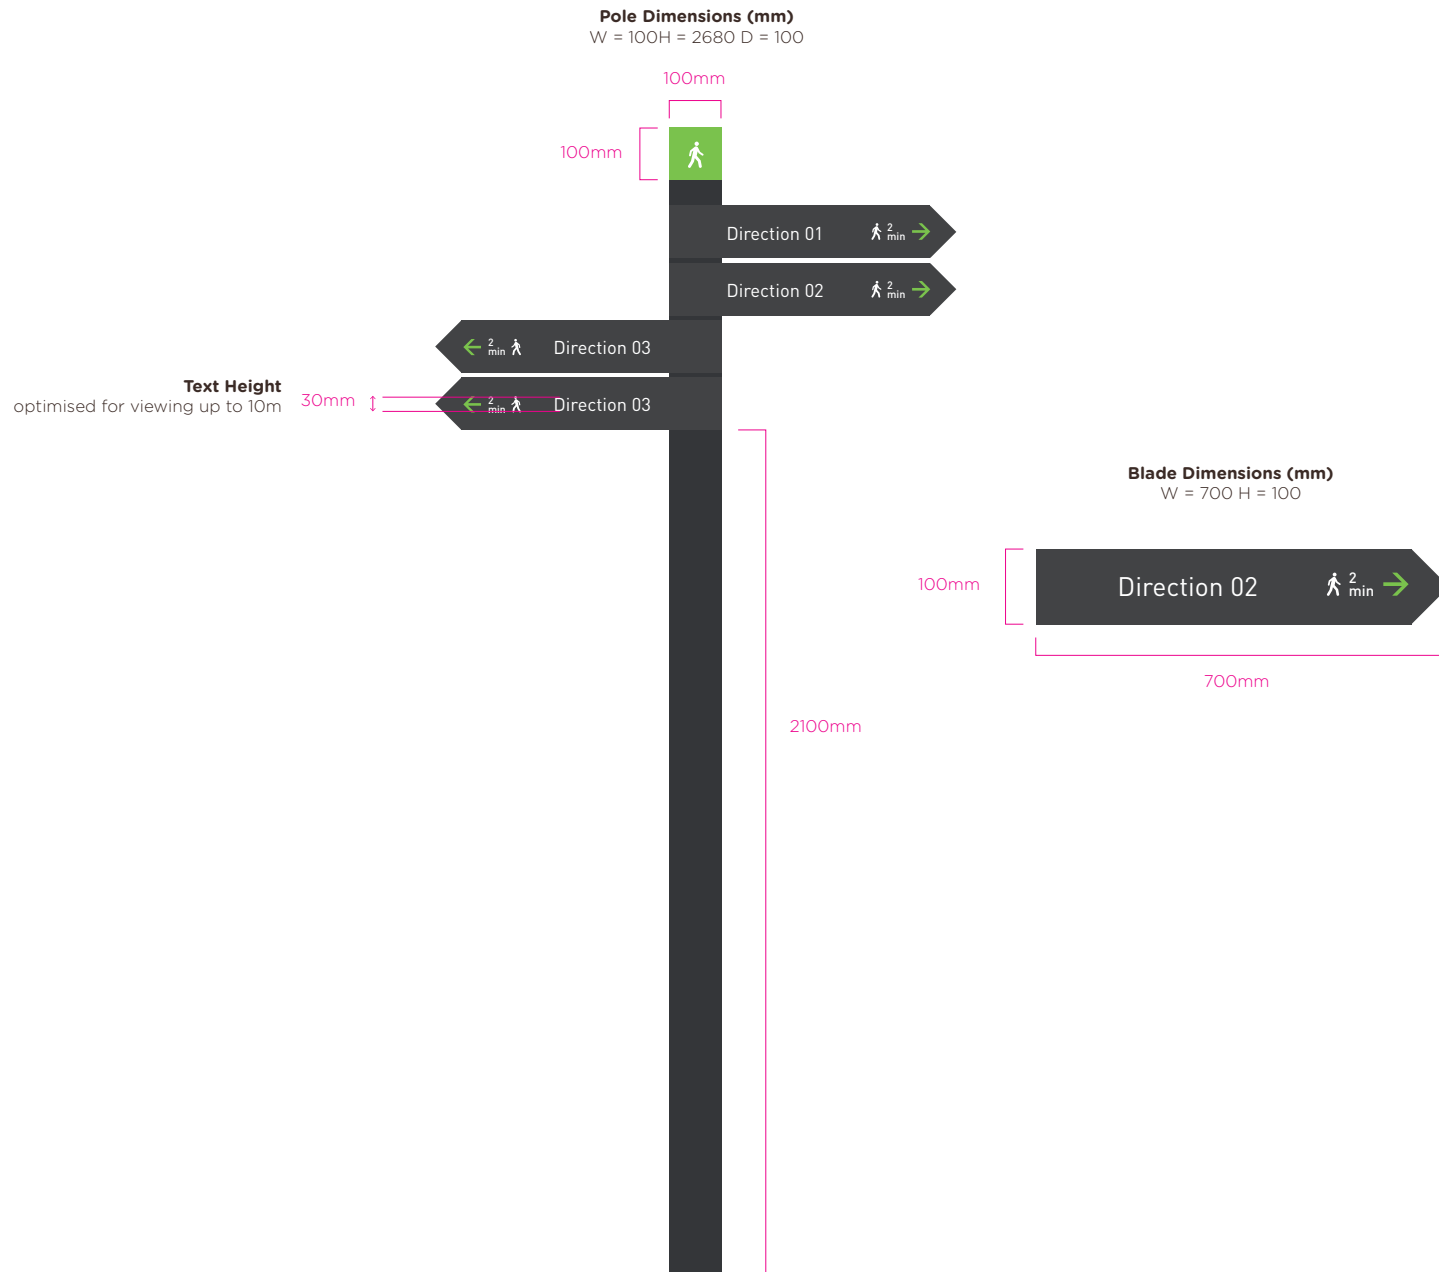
**Pole Dimensions (mm)**
W = 100H = 2680 D = 100

100mm

100mm

Direction 01 2 min

Direction 02 2 min

2 min Direction 03

**Text Height**
optimised for viewing up to 10m

30mm

2 min Direction 03

**Blade Dimensions (mm)**
W = 700 H = 100

100mm

Direction 02 2 min

700mm

2100mm